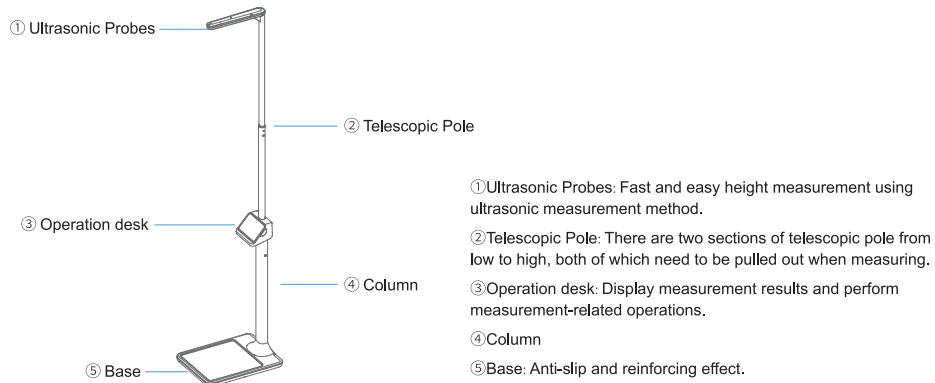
① Ultrasonic Probes

② Telescopic Pole

③ Operation desk

④ Column

⑤ Base

①Ultrasonic Probes: Fast and easy height measurement using ultrasonic measurement method.

②Telescopic Pole: There are two sections of telescopic pole from low to high, both of which need to be pulled out when measuring.

③Operation desk: Display measurement results and perform measurement-related operations.

④Column

⑤Base: Anti-slip and reinforcing effect.